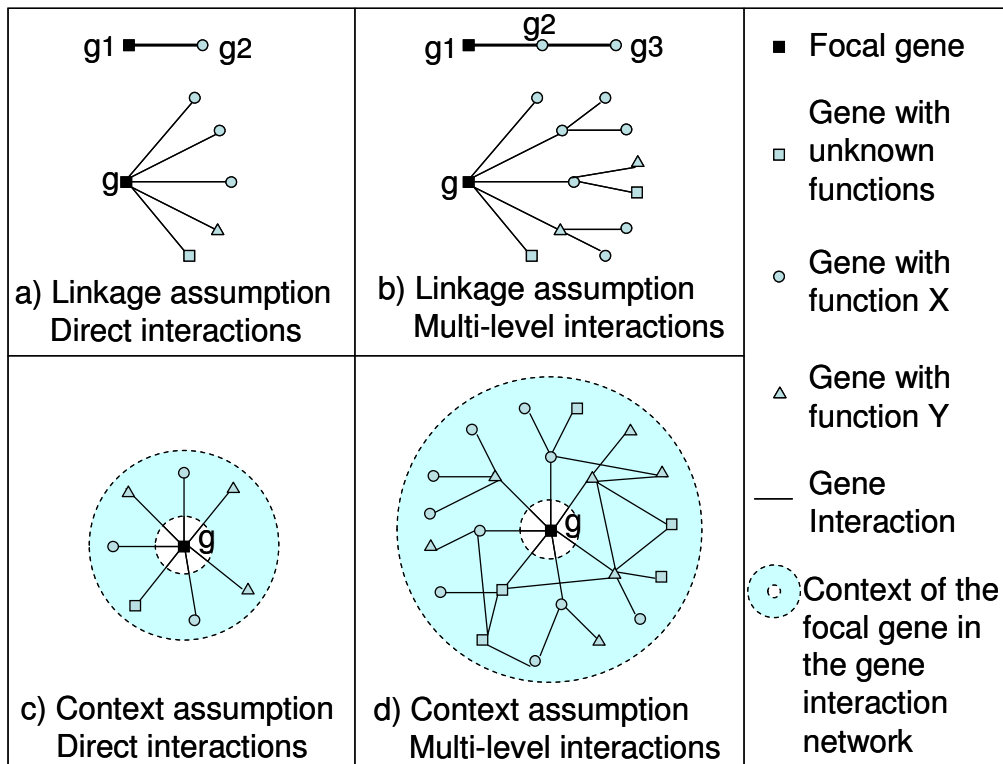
g1 g2

g

a) Linkage assumption Direct interactions

g2
g1 g3

g

b) Linkage assumption Multi-level interactions

g

c) Context assumption Direct interactions

g

d) Context assumption Multi-level interactions

Focal gene

Gene with unknown functions

Gene with function X

Gene with function Y

Gene Interaction

Context of the focal gene in the gene interaction network